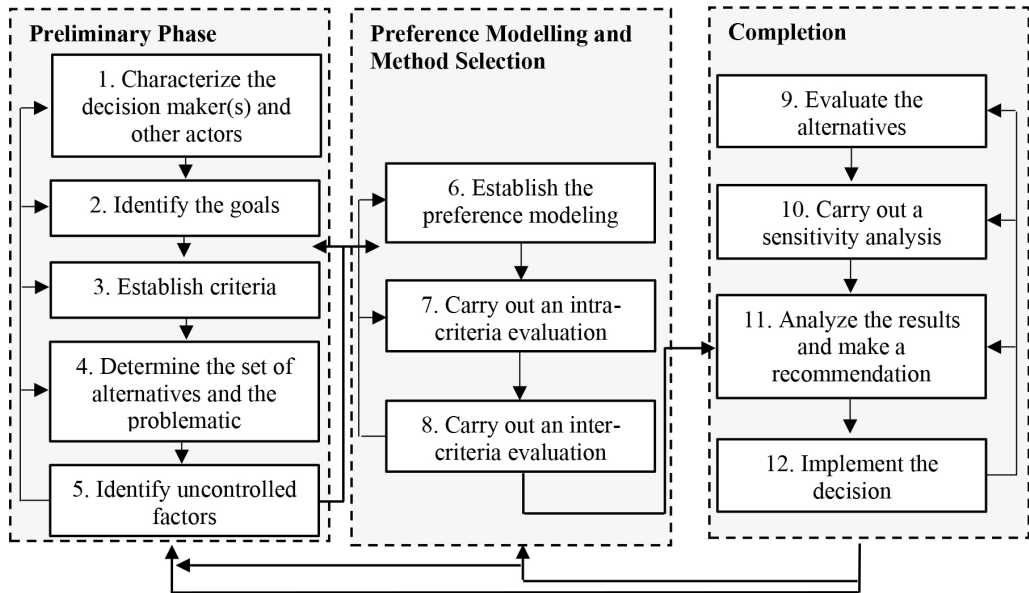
Preliminary Phase

1. Characterize the decision maker(s) and other actors

2. Identify the goals

3. Establish criteria

4. Determine the set of alternatives and the problematic

5. Identify uncontrolled factors

Preference Modelling and Method Selection

6. Establish the preference modeling

7. Carry out an intracriteria evaluation

8. Carry out an intercriteria evaluation

Completion

9. Evaluate the alternatives

10. Carry out a sensitivity analysis

11. Analyze the results and make a recommendation

12. Implement the decision